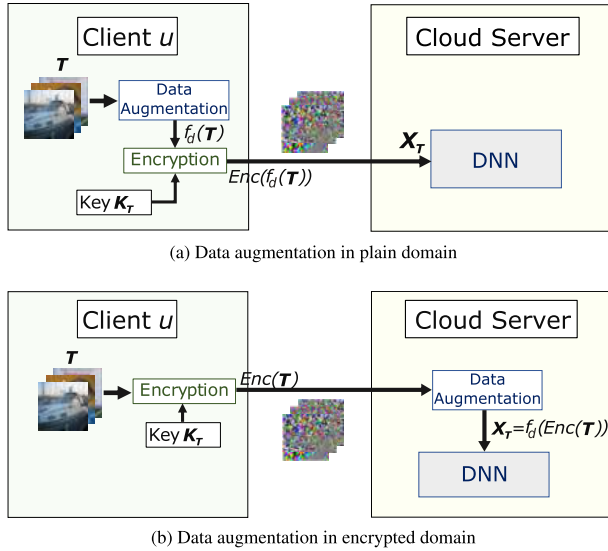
Client $u$

Cloud Server

$\boldsymbol{T}$

Data Augmentation

$f_d(\boldsymbol{T})$

Encryption

$Enc(f_d(\boldsymbol{T}))$

$\boldsymbol{X_T}$

DNN

Key $\boldsymbol{K_T}$

(a) Data augmentation in plain domain

Client $u$

Cloud Server

$\boldsymbol{T}$

Encryption

$Enc(\boldsymbol{T})$

Data Augmentation

Key $\boldsymbol{K_T}$

$\boldsymbol{X_T}=f_d(Enc(\boldsymbol{T}))$

DNN

(b) Data augmentation in encrypted domain